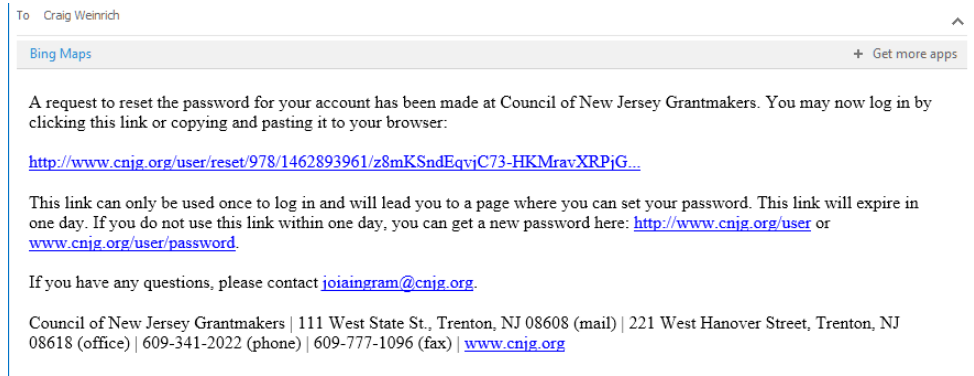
To Craig Weinrich

Bing Maps

+ Get more apps

A request to reset the password for your account has been made at Council of New Jersey Grantmakers. You may now log in by clicking this link or copying and pasting it to your browser:

http://www.cnjg.org/user/reset/978/1462893961/z8mKSndEqvjC73-HKMravXRPjG...

This link can only be used once to log in and will lead you to a page where you can set your password. This link will expire in one day. If you do not use this link within one day, you can get a new password here: http://www.cnjg.org/user or www.cnjg.org/user/password.

If you have any questions, please contact joiaingram@cnjg.org.

Council of New Jersey Grantmakers | 111 West State St., Trenton, NJ 08608 (mail) | 221 West Hanover Street, Trenton, NJ 08618 (office) | 609-341-2022 (phone) | 609-777-1096 (fax) | www.cnjg.org